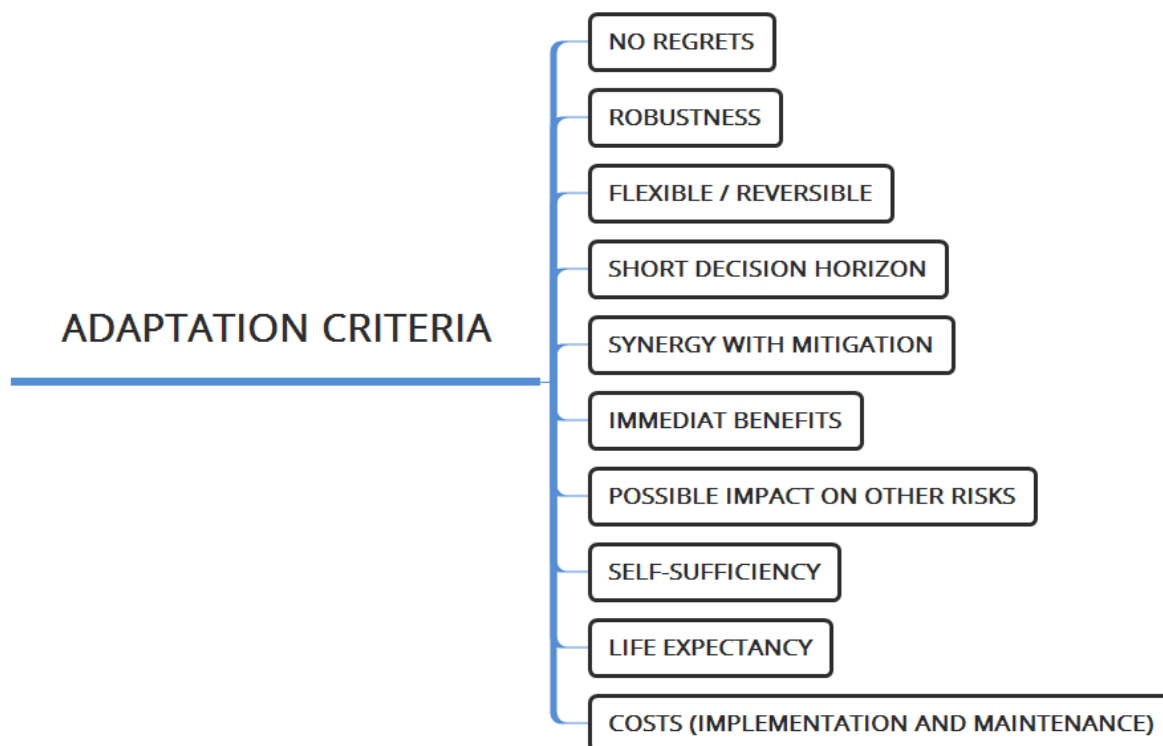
ADAPTATION CRITERIA

NO REGRETS

ROBUSTNESS

FLEXIBLE / REVERSIBLE

SHORT DECISION HORIZON

SYNERGY WITH MITIGATION

IMMEDIAT BENEFITS

POSSIBLE IMPACT ON OTHER RISKS

SELF-SUFFICIENCY

LIFE EXPECTANCY

COSTS (IMPLEMENTATION AND MAINTENANCE)